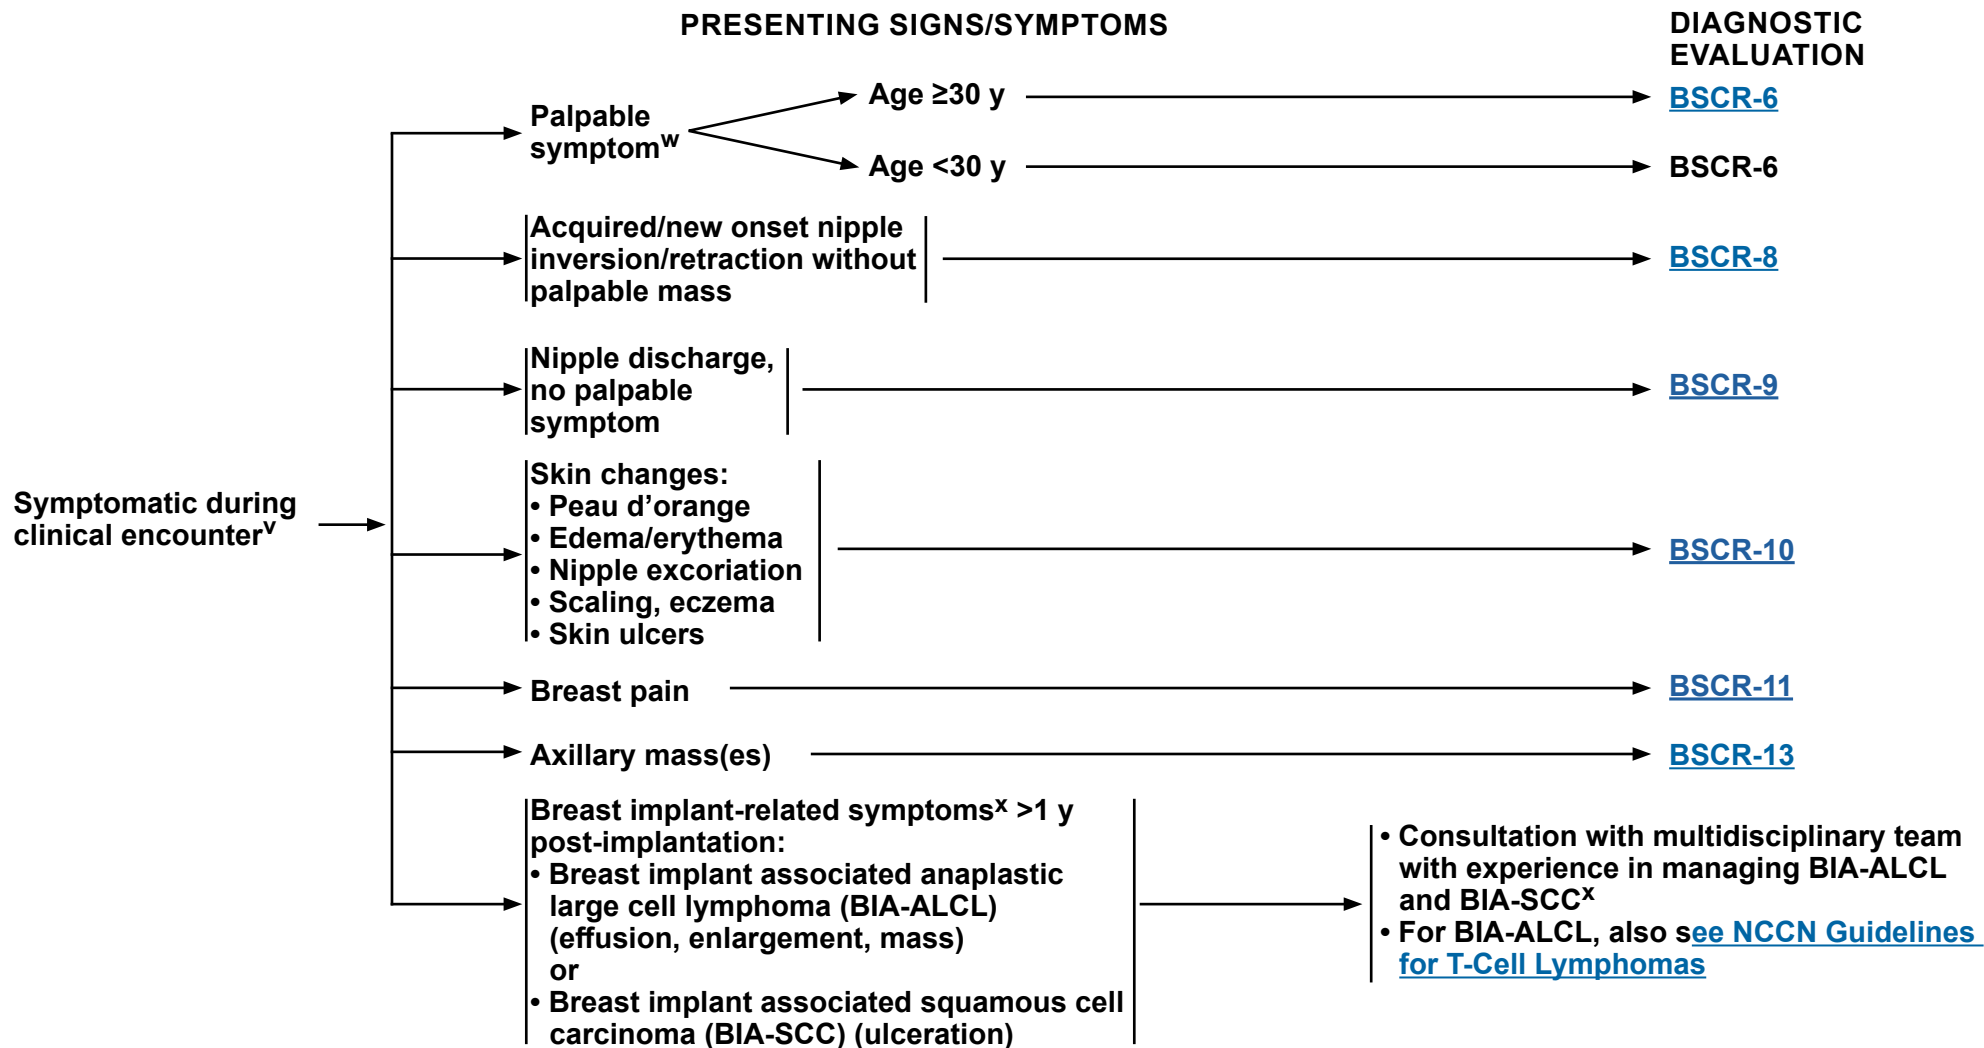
PRESENTING SIGNS/SYMPTOMS

DIAGNOSTIC EVALUATION

Symptomatic during clinical encounter$^{v}$

Palpable symptom$^{w}$

Age ≥30 y

BSCR-6

Age <30 y

BSCR-6

Acquired/new onset nipple inversion/retraction without palpable mass

BSCR-8

Nipple discharge, no palpable symptom

BSCR-9

Skin changes:
• Peau d’orange
• Edema/erythema
• Nipple excoriation
• Scaling, eczema
• Skin ulcers

BSCR-10

Breast pain

BSCR-11

Axillary mass(es)

BSCR-13

Breast implant-related symptoms$^{x}$ >1 y post-implantation:
• Breast implant associated anaplastic large cell lymphoma (BIA-ALCL) (effusion, enlargement, mass)
or
• Breast implant associated squamous cell carcinoma (BIA-SCC) (ulceration)

• Consultation with multidisciplinary team with experience in managing BIA-ALCL and BIA-SCC$^{x}$
• For BIA-ALCL, also see NCCN Guidelines for T-Cell Lymphomas